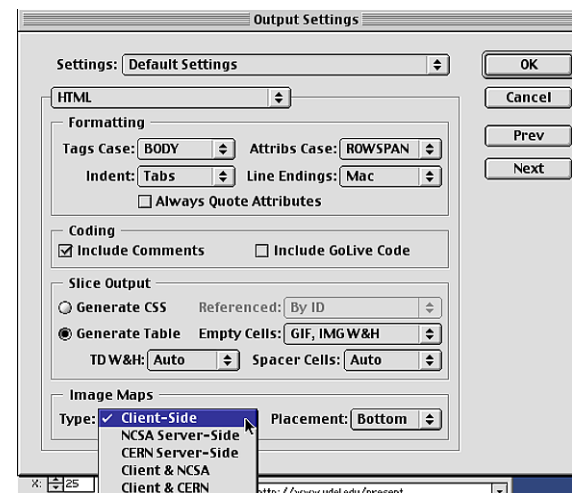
Output Settings

Settings: Default Settings

OK

Cancel

Prev

Next

HTML

Formatting

Tags Case: BODY

Attribs Case: ROWSPAN

Indent: Tabs

Line Endings: Mac

Always Quote Attributes

Coding

☑ Include Comments

Include GoLive Code

Slice Output

Generate CSS

Referenced: By ID

Generate Table

Empty Cells: GIF, IMG W&H

TD W&H: Auto

Spacer Cells: Auto

Image Maps

Type: ✓ Client-Side

NCSA Server-Side

CERN Server-Side

Client & NCSA

Client & CERN

Placement: Bottom

X: 25

http://www.udel.edu/present